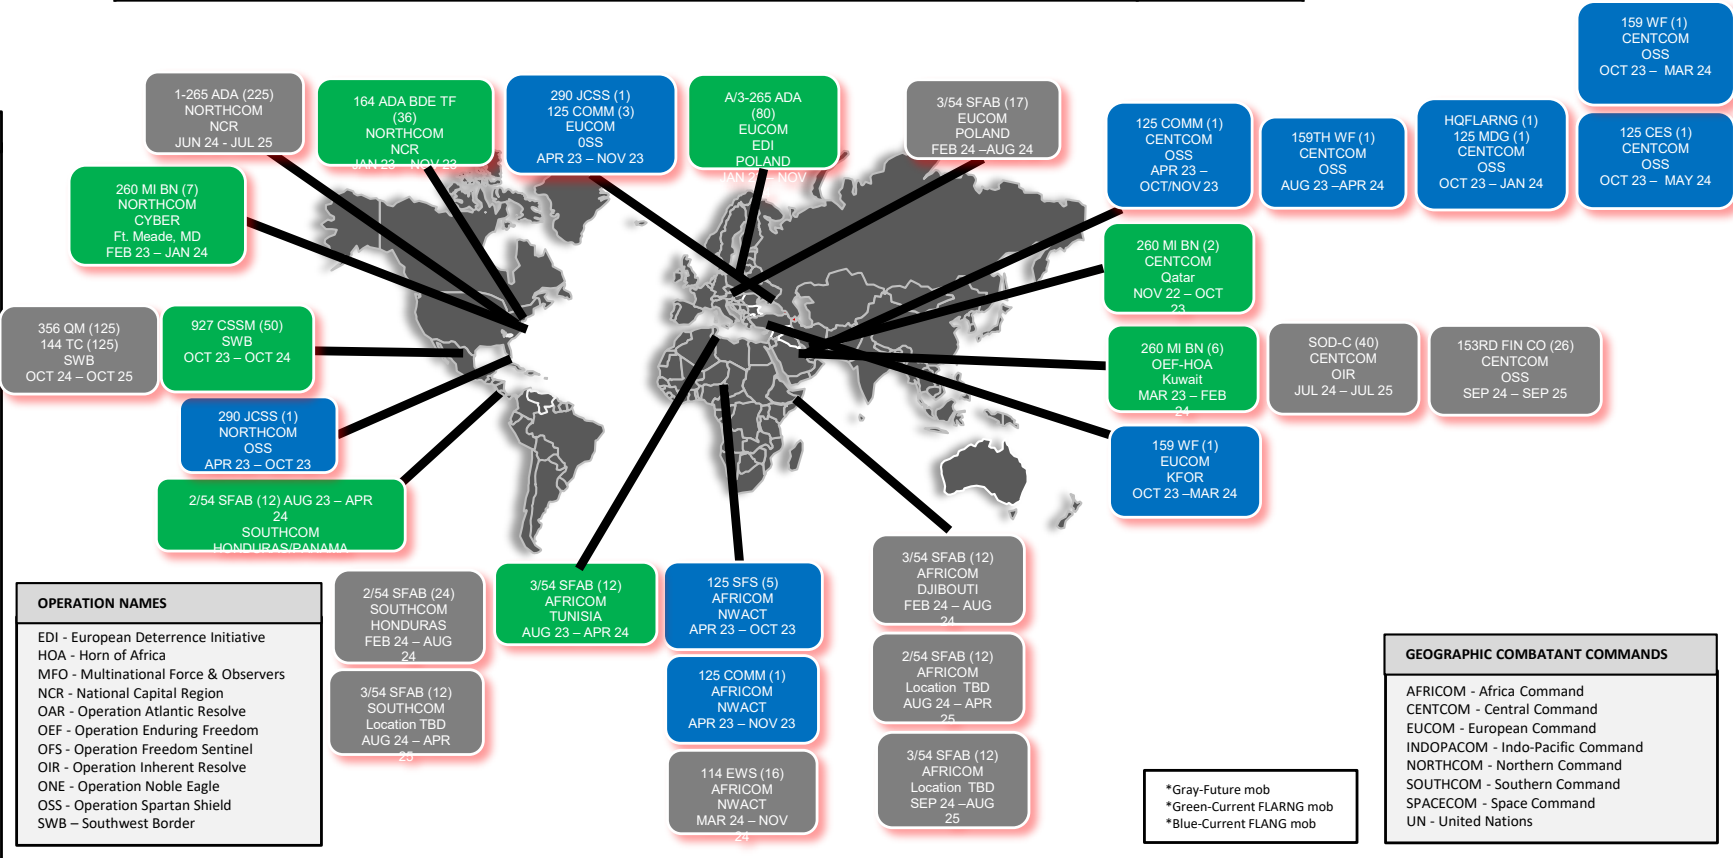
1-265 ADA (225)
NORTHCOM
NCR
JUN 24 - JUL 25

164 ADA BDE TF
(36)
NORTHCOM
NCR
JAN 23 – NOV 23

290 JCSS (1)
125 COMM (3)
EUCOM
0SS
APR 23 – NOV 23

A/3-265 ADA
(80)
EUCOM
EDI
POLAND
JAN 23 – NOV

3/54 SFAB (17)
EUCOM
POLAND
FEB 24 –AUG 24

159 WF (1)
CENTCOM
OSS
OCT 23 – MAR 24

125 COMM (1)
CENTCOM
OSS
APR 23 –
OCT/NOV 23

159TH WF (1)
CENTCOM
OSS
AUG 23 –APR 24

HQFLARNG (1)
125 MDG (1)
CENTCOM
OSS
OCT 23 – JAN 24

125 CES (1)
CENTCOM
OSS
OCT 23 – MAY 24

260 MI BN (7)
NORTHCOM
CYBER
Ft. Meade, MD
FEB 23 – JAN 24

260 MI BN (2)
CENTCOM
Qatar
NOV 22 – OCT 23

356 QM (125)
144 TC (125)
SWB
OCT 24 – OCT 25

927 CSSM (50)
SWB
OCT 23 – OCT 24

260 MI BN (6)
OEF-HOA
Kuwait
MAR 23 – FEB 24

SOD-C (40)
CENTCOM
OIR
JUL 24 – JUL 25

153RD FIN CO (26)
CENTCOM
OSS
SEP 24 – SEP 25

290 JCSS (1)
NORTHCOM
OSS
APR 23 – OCT 23

159 WF (1)
EUCOM
KFOR
OCT 23 –MAR 24

2/54 SFAB (12) AUG 23 – APR 24
SOUTHCOM
HONDURAS/PANAMA

3/54 SFAB (12)
AFRICOM
DJIBOUTI
FEB 24 – AUG 24

OPERATION NAMES

EDI - European Deterrence Initiative
HOA - Horn of Africa
MFO - Multinational Force & Observers
NCR - National Capital Region
OAR - Operation Atlantic Resolve
OEF - Operation Enduring Freedom
OFS - Operation Freedom Sentinel
OIR - Operation Inherent Resolve
ONE - Operation Noble Eagle
OSS - Operation Spartan Shield
SWB – Southwest Border

2/54 SFAB (24)
SOUTHCOM
HONDURAS
FEB 24 – AUG 24

3/54 SFAB (12)
AFRICOM
TUNISIA
AUG 23 – APR 24

125 SFS (5)
AFRICOM
NWACT
APR 23 – OCT 23

2/54 SFAB (12)
AFRICOM
Location TBD
AUG 24 – APR 25

3/54 SFAB (12)
SOUTHCOM
Location TBD
AUG 24 – APR 25

125 COMM (1)
AFRICOM
NWACT
APR 23 – NOV 23

114 EWS (16)
AFRICOM
NWACT
MAR 24 – NOV 24

3/54 SFAB (12)
AFRICOM
Location TBD
SEP 24 –AUG 25

*Gray-Future mob
*Green-Current FLARNG mob
*Blue-Current FLANG mob

GEOGRAPHIC COMBATANT COMMANDS

AFRICOM - Africa Command
CENTCOM - Central Command
EUCOM - European Command
INDOPACOM - Indo-Pacific Command
NORTHCOM - Northern Command
SOUTHCOM - Southern Command
SPACECOM - Space Command
UN - United Nations